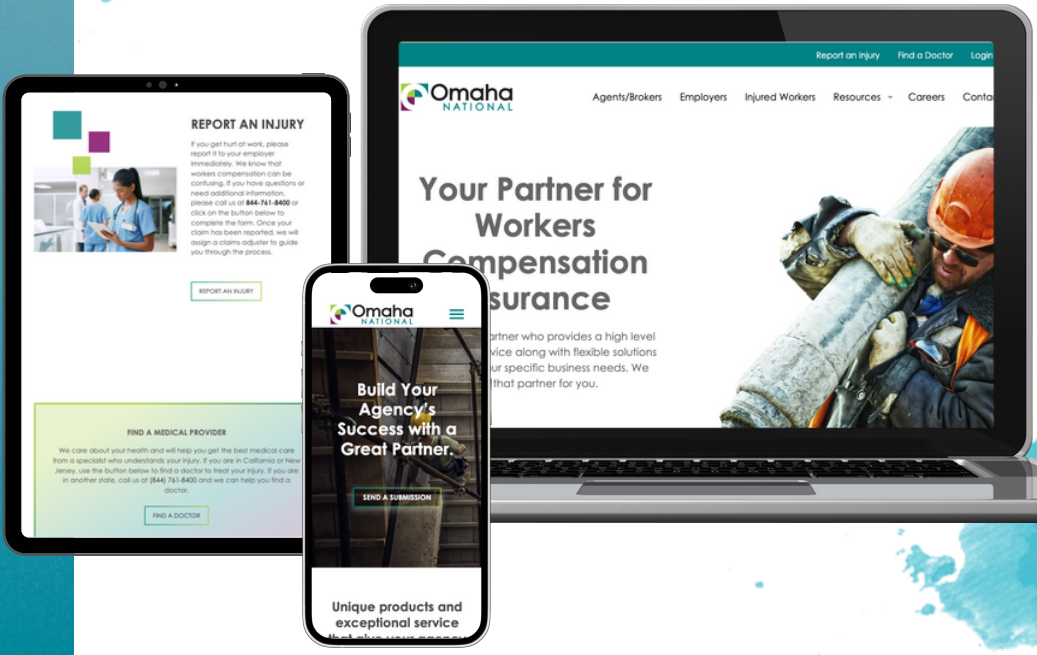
Report an Injury Find a Doctor Login

Omaha NATIONAL

Agents/Brokers Employers Injured Workers Resources Careers Conta

Your Partner for Workers Compensation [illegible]surance

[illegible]artner who provides a high level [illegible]vice along with flexible solutions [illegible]ur specific business needs. We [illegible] that partner for you.

REPORT AN INJURY

If you get hurt at work, please report it to your employer immediately. We know that workers compensation can be confusing. If you have questions or need additional information, please call us at 844-761-8400 or click on the button below to complete the form. Once your claim has been reported, we will assign a claims adjuster to guide you through the process.

REPORT AN INJURY

FIND A MEDICAL PROVIDER

We care about your health and will help you get the best medical care from a specialist who understands your injury. If you are in California or New Jersey, use the button below to find a doctor to treat your injury. If you are in another state, call us at (844) 761-8400 and we can help you find a doctor.

FIND A DOCTOR

Omaha NATIONAL

Build Your Agency's Success with a Great Partner.

SEND A SUBMISSION

Unique products and exceptional service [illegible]